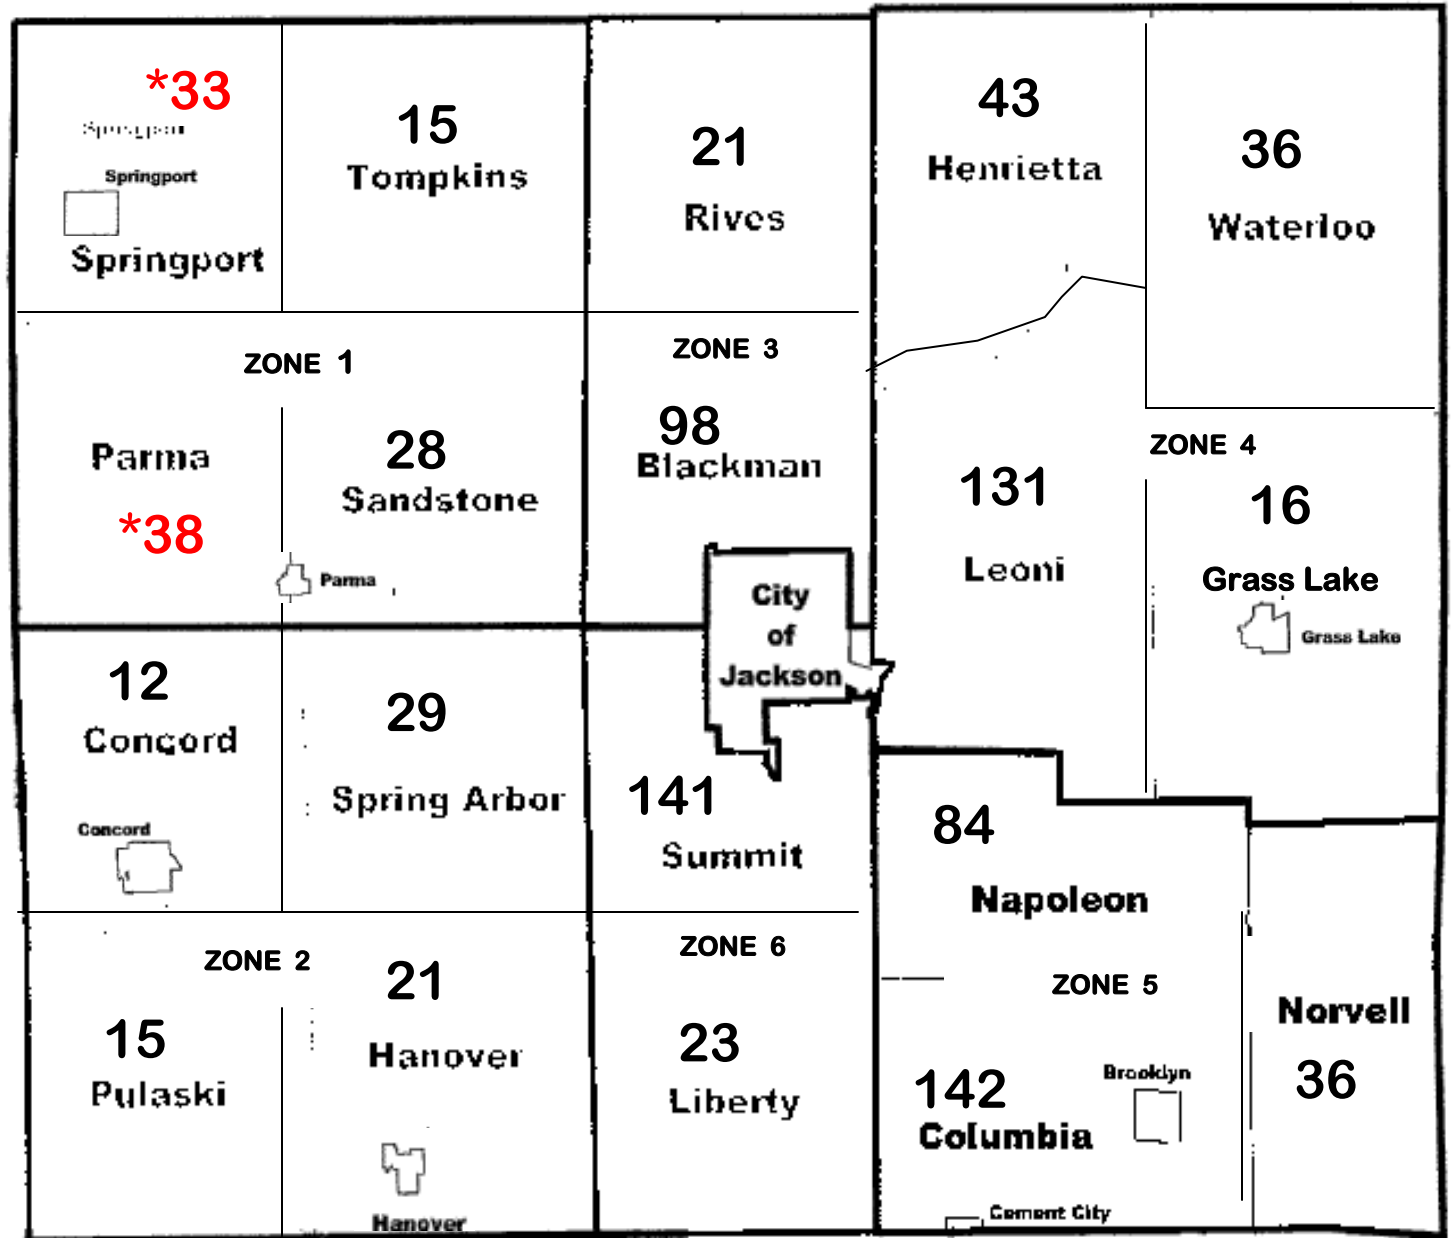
*33
Springport
Springport
Springport

15
Tompkins

21
Rives

43
Henrietta

36
Waterloo

ZONE 1

Parma
*38

28
Sandstone
Parma

ZONE 3
98
Blackman

City of Jackson

131
Leoni

ZONE 4
16
Grass Lake
Grass Lake

12
Concord
Concord

29
Spring Arbor

141
Summit

84
Napoleon

ZONE 2
21
Hanover
Hanover

15
Pulaski

ZONE 6
23
Liberty

ZONE 5
142
Columbia
Brooklyn
Cement City

Norvell
36